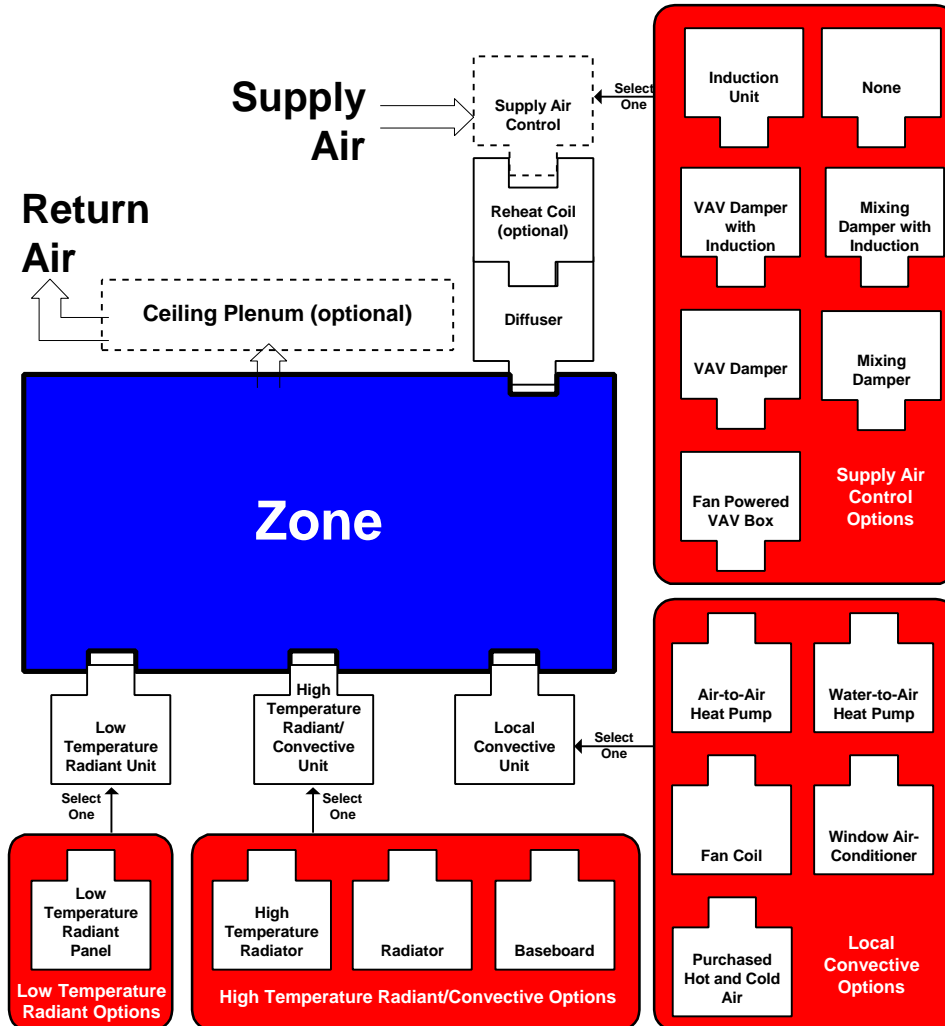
Supply Air

Supply Air Control

Select One

Induction Unit

None

Return Air

Reheat Coil (optional)

VAV Damper with Induction

Mixing Damper with Induction

Ceiling Plenum (optional)

Diffuser

VAV Damper

Mixing Damper

Zone

Fan Powered VAV Box

Supply Air Control Options

Air-to-Air Heat Pump

Water-to-Air Heat Pump

Low Temperature Radiant Unit

High Temperature Radiant/ Convective Unit

Local Convective Unit

Select One

Select One

Select One

Fan Coil

Window Air-Conditioner

Low Temperature Radiant Panel

High Temperature Radiator

Radiator

Baseboard

Purchased Hot and Cold Air

Local Convective Options

Low Temperature Radiant Options

High Temperature Radiant/Convective Options